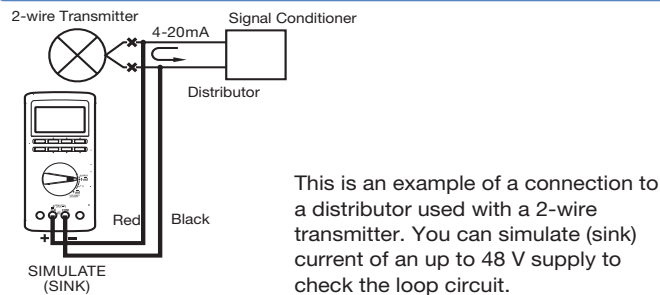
2-wire Transmitter

Signal Conditioner

4-20mA

Distributor

Red

Black

+

−

SIMULATE
(SINK)

This is an example of a connection to a distributor used with a 2-wire transmitter. You can simulate (sink) current of an up to 48 V supply to check the loop circuit.